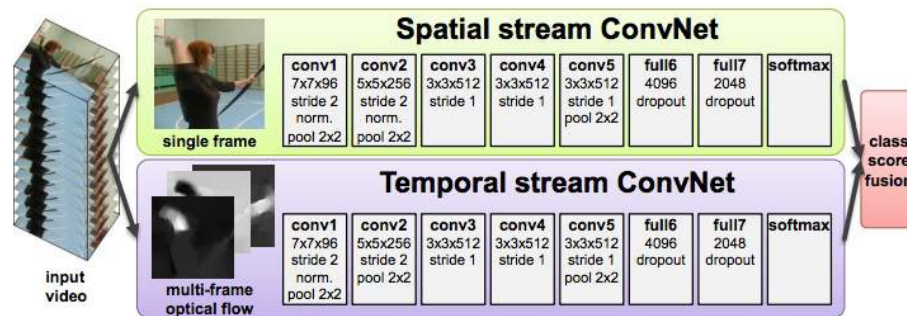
Spatial stream ConvNet

single frame

| conv1 | conv2 | conv3 | conv4 | conv5 | full6 | full7 | softmax |
|---|---|---|---|---|---|---|---|
| 7x7x96 stride 2 norm. pool 2x2 | 5x5x256 stride 2 norm. pool 2x2 | 3x3x512 stride 1 | 3x3x512 stride 1 | 3x3x512 stride 1 pool 2x2 | 4096 dropout | 2048 dropout | |

Temporal stream ConvNet

multi-frame optical flow

| conv1 | conv2 | conv3 | conv4 | conv5 | full6 | full7 | softmax |
|---|---|---|---|---|---|---|---|
| 7x7x96 stride 2 norm. pool 2x2 | 5x5x256 stride 2 pool 2x2 | 3x3x512 stride 1 | 3x3x512 stride 1 | 3x3x512 stride 1 pool 2x2 | 4096 dropout | 2048 dropout | |

input video

class score fusion